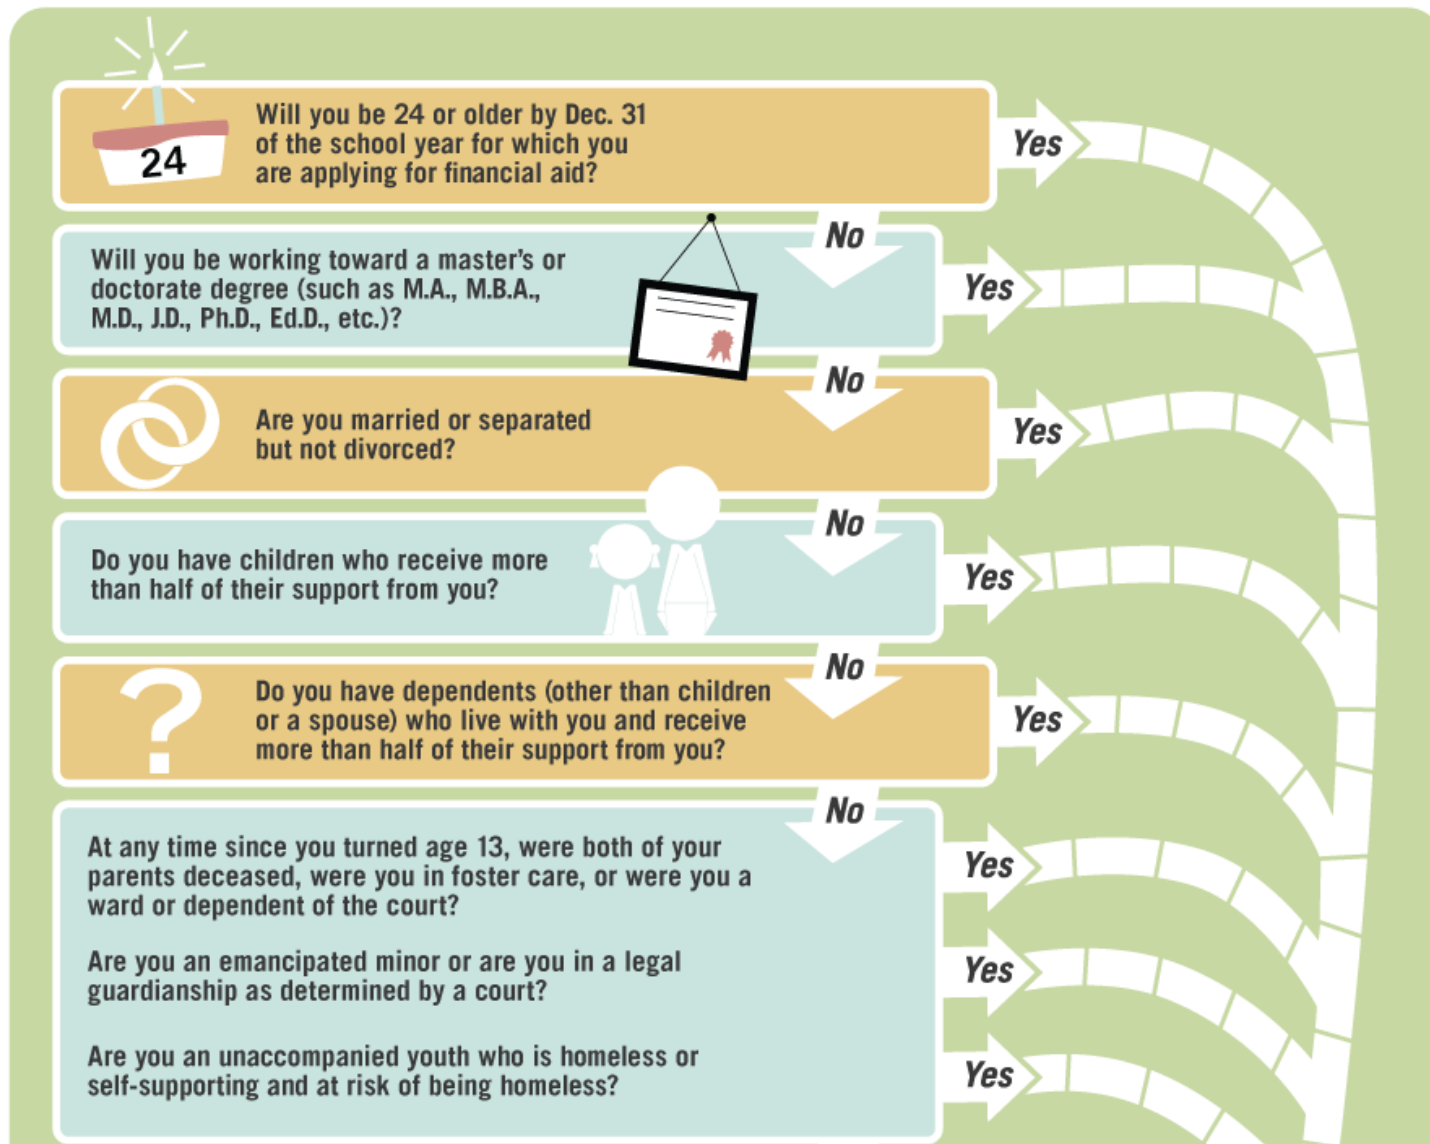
24

Will you be 24 or older by Dec. 31 of the school year for which you are applying for financial aid?

Yes

No

Will you be working toward a master's or doctorate degree (such as M.A., M.B.A., M.D., J.D., Ph.D., Ed.D., etc.)?

Yes

No

Are you married or separated but not divorced?

Yes

No

Do you have children who receive more than half of their support from you?

Yes

No

?

Do you have dependents (other than children or a spouse) who live with you and receive more than half of their support from you?

Yes

No

At any time since you turned age 13, were both of your parents deceased, were you in foster care, or were you a ward or dependent of the court?

Yes

Are you an emancipated minor or are you in a legal guardianship as determined by a court?

Yes

Are you an unaccompanied youth who is homeless or self-supporting and at risk of being homeless?

Yes